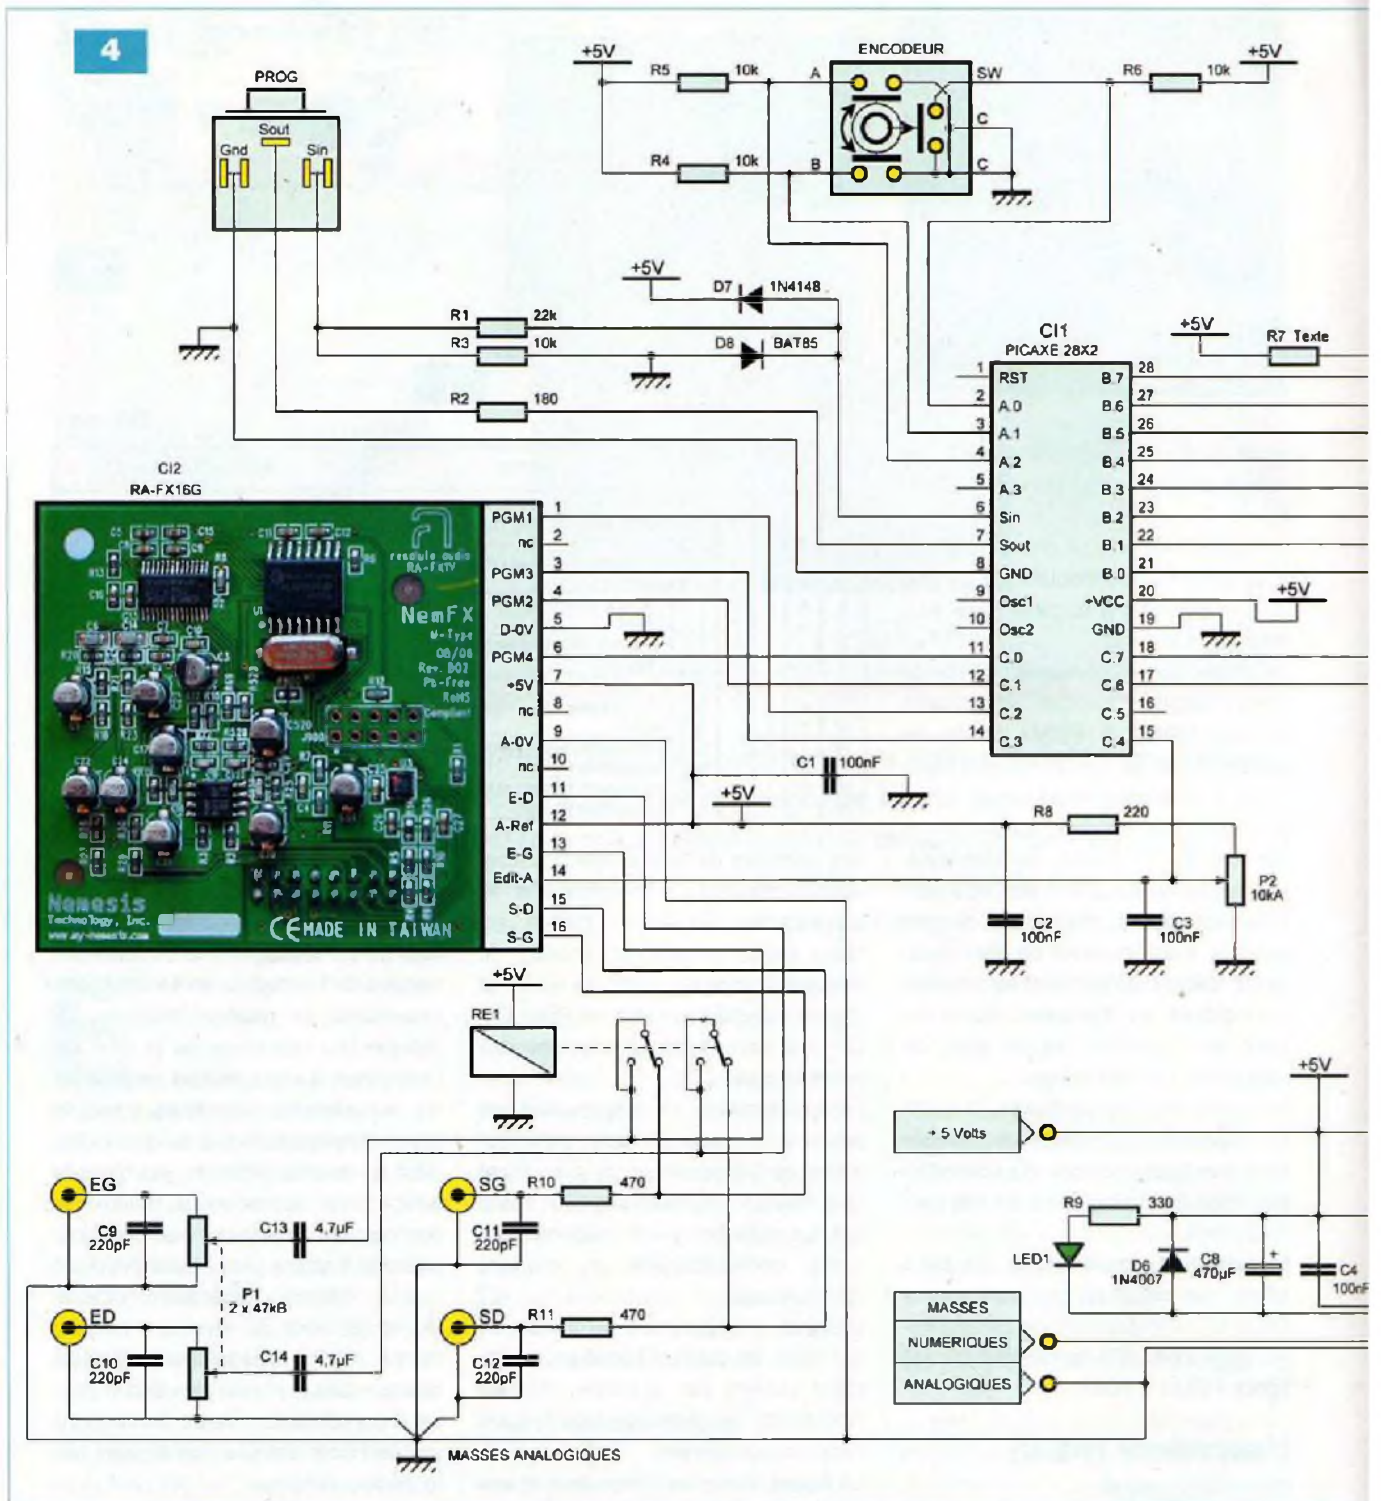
4

PROG
Sout
Gnd
Sin

+5V
R5 10k
R4 10k
ENCODEUR
A
B
SW
C
C
R6 10k
+5V

+5V
D7 1N4148
D8 BAT85
R1 22k
R3 10k
R2 180

CI1
PICAXE 28X2
+5V
R7 Texte

| | | | |
|---|---|---|---|
| 1 | RST | B7 | 28 |
| 2 | A0 | B6 | 27 |
| 3 | A1 | B5 | 26 |
| 4 | A2 | B4 | 25 |
| 5 | A3 | B3 | 24 |
| 6 | Sin | B2 | 23 |
| 7 | Sout | B1 | 22 |
| 8 | GND | B0 | 21 |
| 9 | Osc1 | +VCC | 20 |
| 10 | Osc2 | GND | 19 |
| 11 | C0 | C7 | 18 |
| 12 | C1 | C6 | 17 |
| 13 | C2 | C5 | 16 |
| 14 | C3 | C4 | 15 |

+5V

CI2
RA-FX16G

NemFX
M-Type
08/08
Rev. B02
Pb-Free
RoHS
Compliant
module audio
RA-FxTV
Nemesis
Technology, Inc.
MADE IN TAIWAN

| | |
|---|---|
| PGM1 | 1 |
| nc | 2 |
| PGM3 | 3 |
| PGM2 | 4 |
| D-0V | 5 |
| PGM4 | 6 |
| +5V | 7 |
| nc | 8 |
| A-0V | 9 |
| nc | 10 |
| E-D | 11 |
| A-Ref | 12 |
| E-G | 13 |
| Edit-A | 14 |
| S-D | 15 |
| S-G | 16 |

C1 100nF
+5V
R8 220
P2 10kA
C2 100nF
C3 100nF

+5V
RE1

EG
C9 220pF
C13 4,7µF
P1 2 x 47kB
ED
C10 220pF
C14 4,7µF
SG
R10 470
C11 220pF
SD
R11 470
C12 220pF
MASSES ANALOGIQUES

+5V
+ 5 Volts
R9 330
LED1
D6 1N4007
C8 470µF
C4 100nF
MASSES
NUMERIQUES
ANALOGIQUES